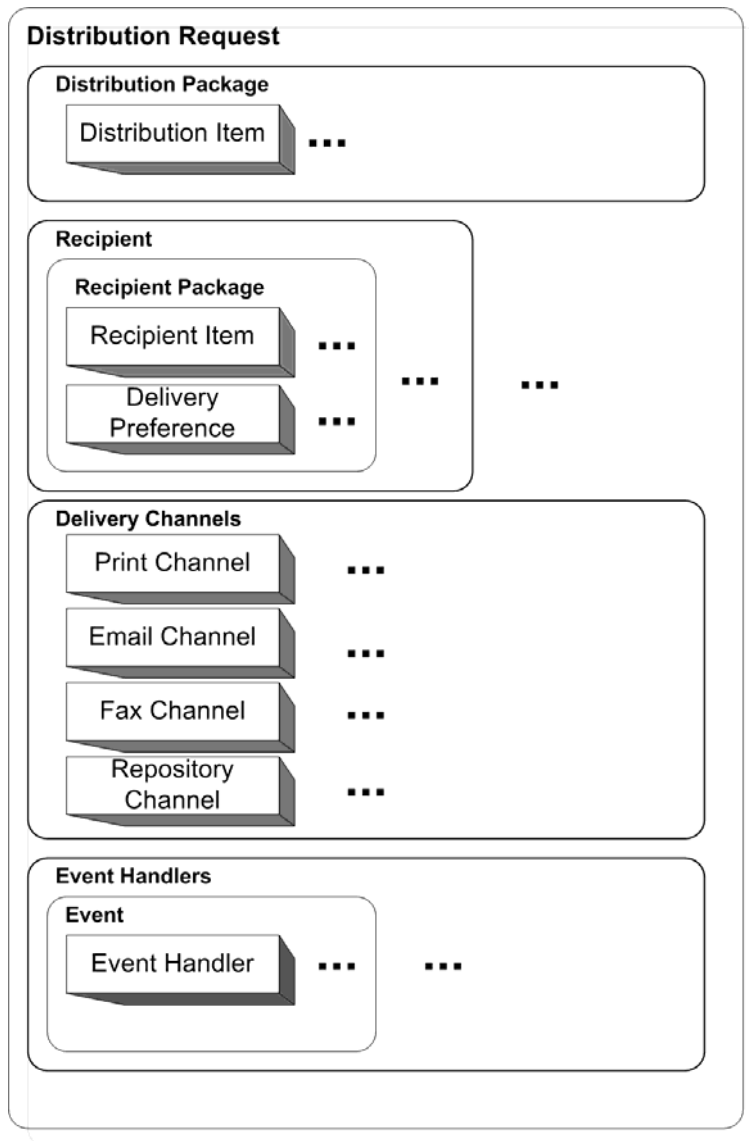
Distribution Request

Distribution Package

Distribution Item ...

Recipient

Recipient Package

Recipient Item ...

Delivery Preference ...

... ...

Delivery Channels

Print Channel ...

Email Channel ...

Fax Channel ...

Repository Channel ...

Event Handlers

Event

Event Handler ... ...